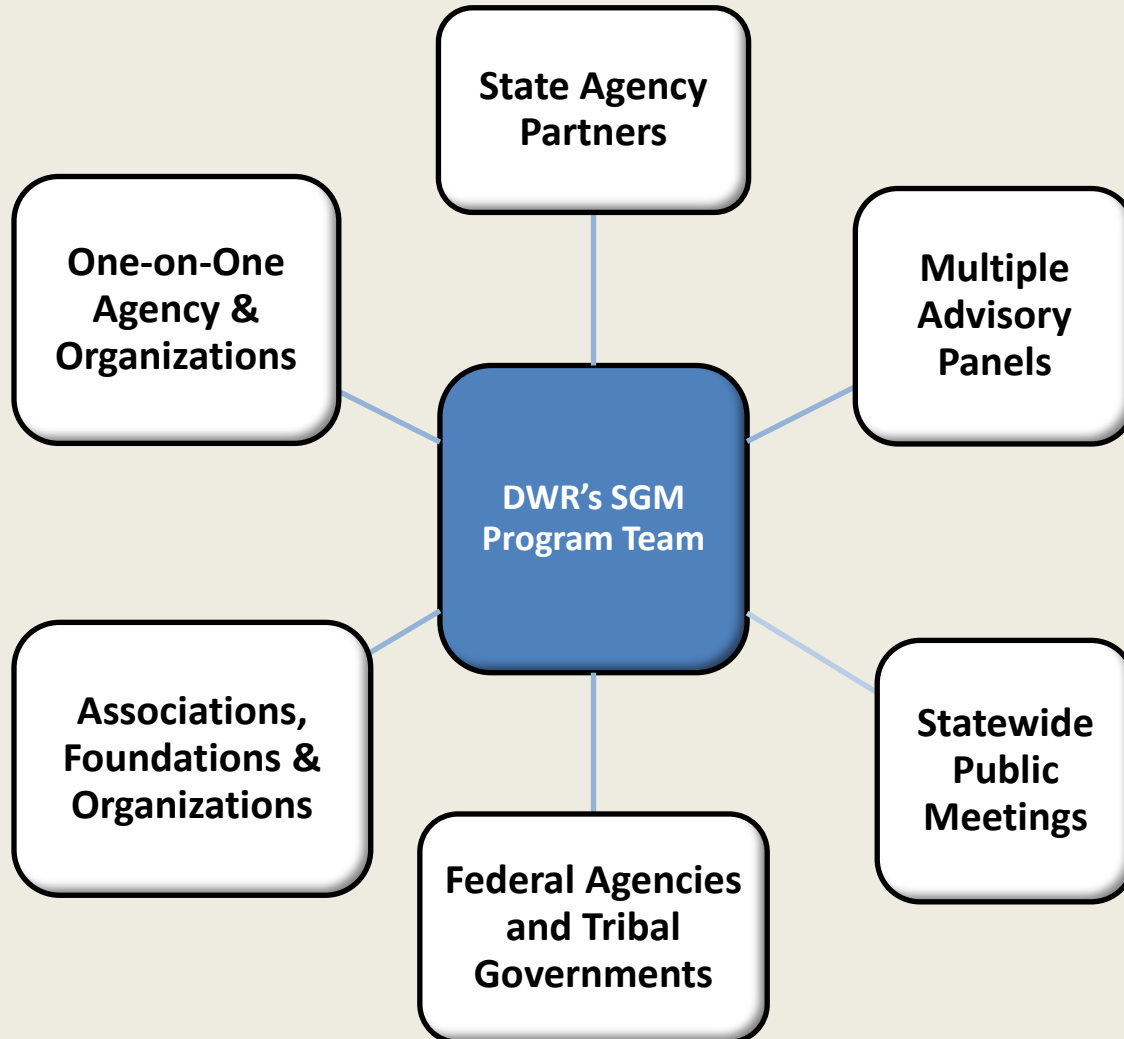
State Agency Partners

One-on-One Agency & Organizations

Multiple Advisory Panels

DWR’s SGM Program Team

Associations, Foundations & Organizations

Statewide Public Meetings

Federal Agencies and Tribal Governments